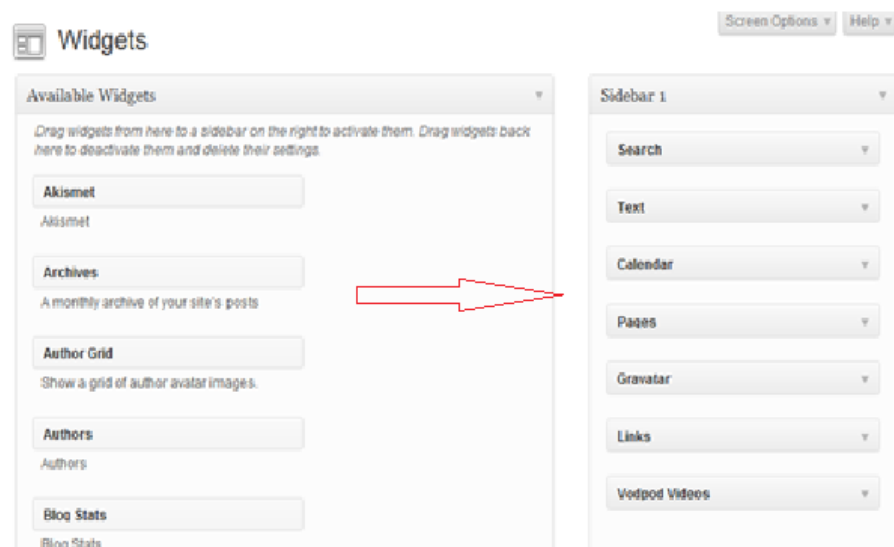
Widgets

Screen Options ▾ Help ▾

Available Widgets

Drag widgets from here to a sidebar on the right to activate them. Drag widgets back here to deactivate them and delete their settings.

Akismet

Akismet

Archives

A monthly archive of your site's posts

Author Grid

Show a grid of author avatar images.

Authors

Authors

Blog Stats

Blog Stats

Sidebar 1

Search

Text

Calendar

Pages

Gravatar

Links

Vodpod Videos